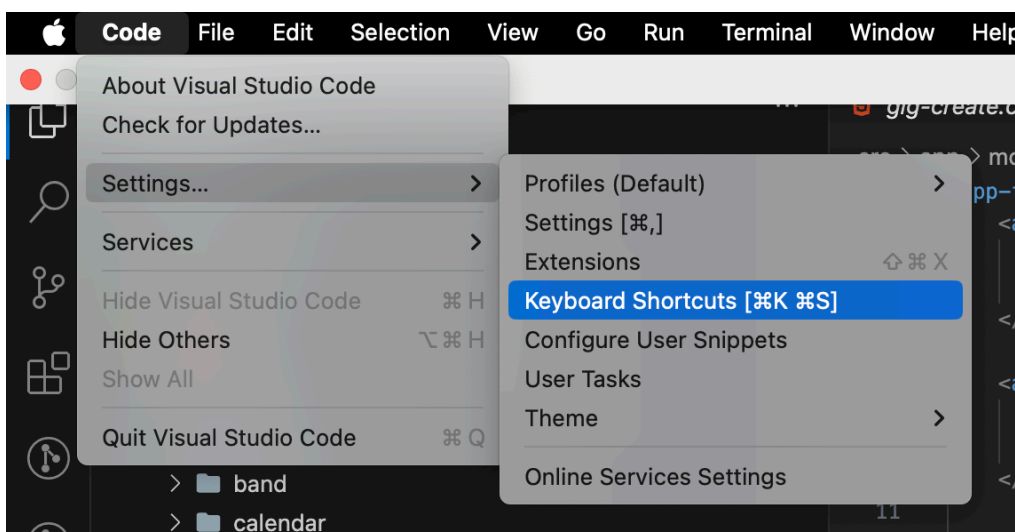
Code File Edit Selection View Go Run Terminal Window Help

About Visual Studio Code
Check for Updates...

Settings... >

Services >

Hide Visual Studio Code ⌘H
Hide Others ⌥⌘H
Show All

Quit Visual Studio Code ⌘Q

Profiles (Default) >
Settings [⌘,]
Extensions ⇧⌘X
Keyboard Shortcuts [⌘K ⌘S]
Configure User Snippets
User Tasks
Theme >

Online Services Settings

gig-create.c
src > app > mo
pp-f

> band
> calendar

11